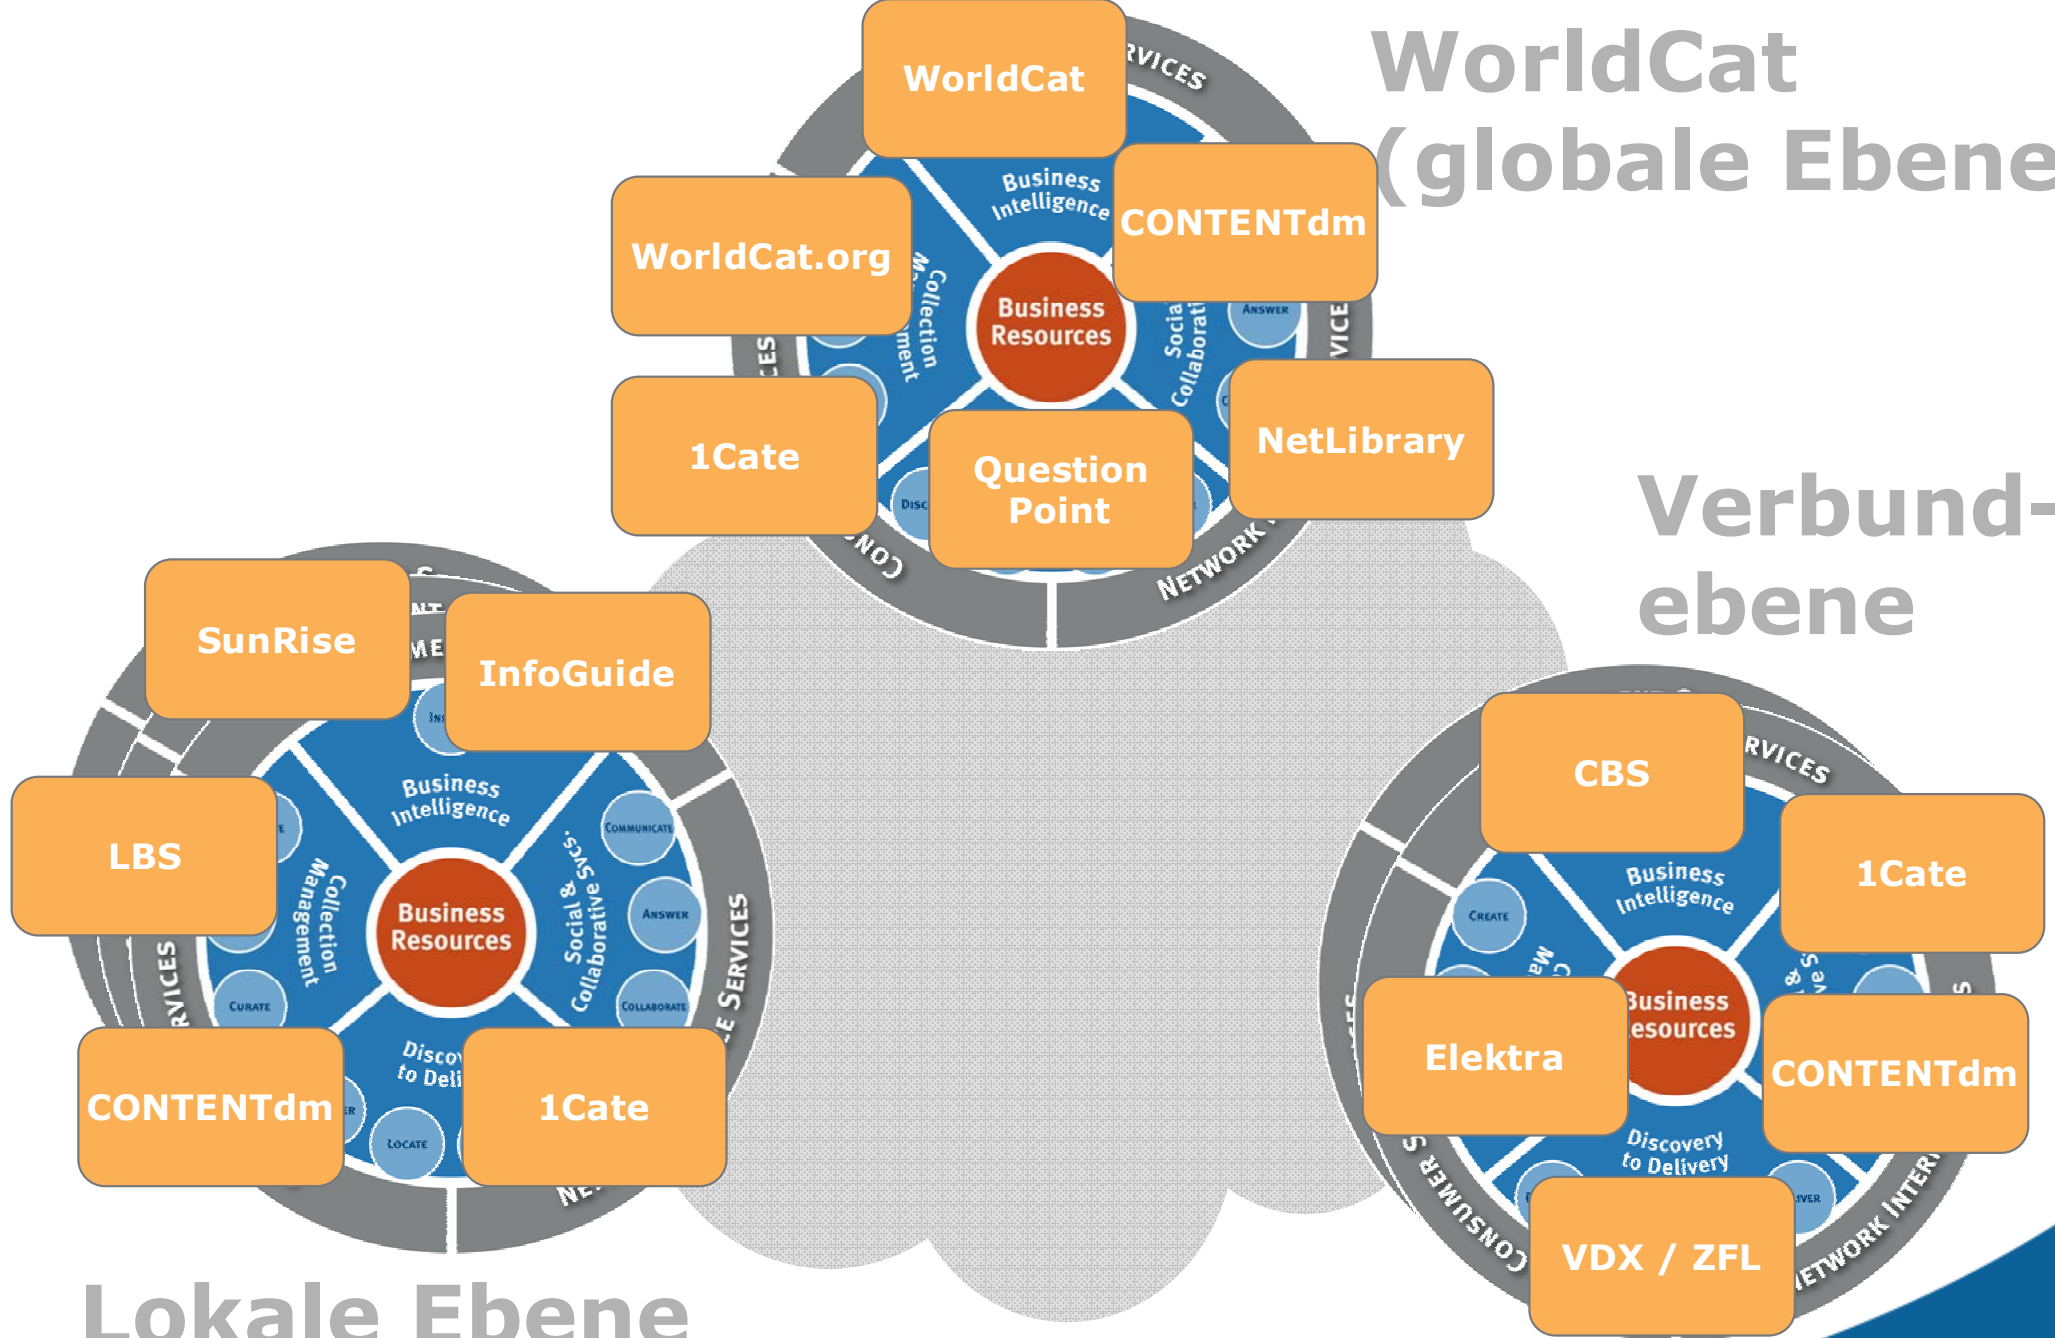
WorldCat (globale Ebene

WorldCat
WorldCat.org
CONTENTdm
Business Intelligence
Business Resources
1Cate
Question Point
NetLibrary

Verbund-ebene

SunRise
InfoGuide
LBS
Business Intelligence
Collection Management
Business Resources
Social & Collaborative Svcs.
Communicate
Answer
Curate
Collaborate
Locate
CONTENTdm
1Cate

CBS
1Cate
Business Intelligence
Create
Elektra
CONTENTdm
Discovery to Delivery
VDX / ZFL

Lokale Ebene